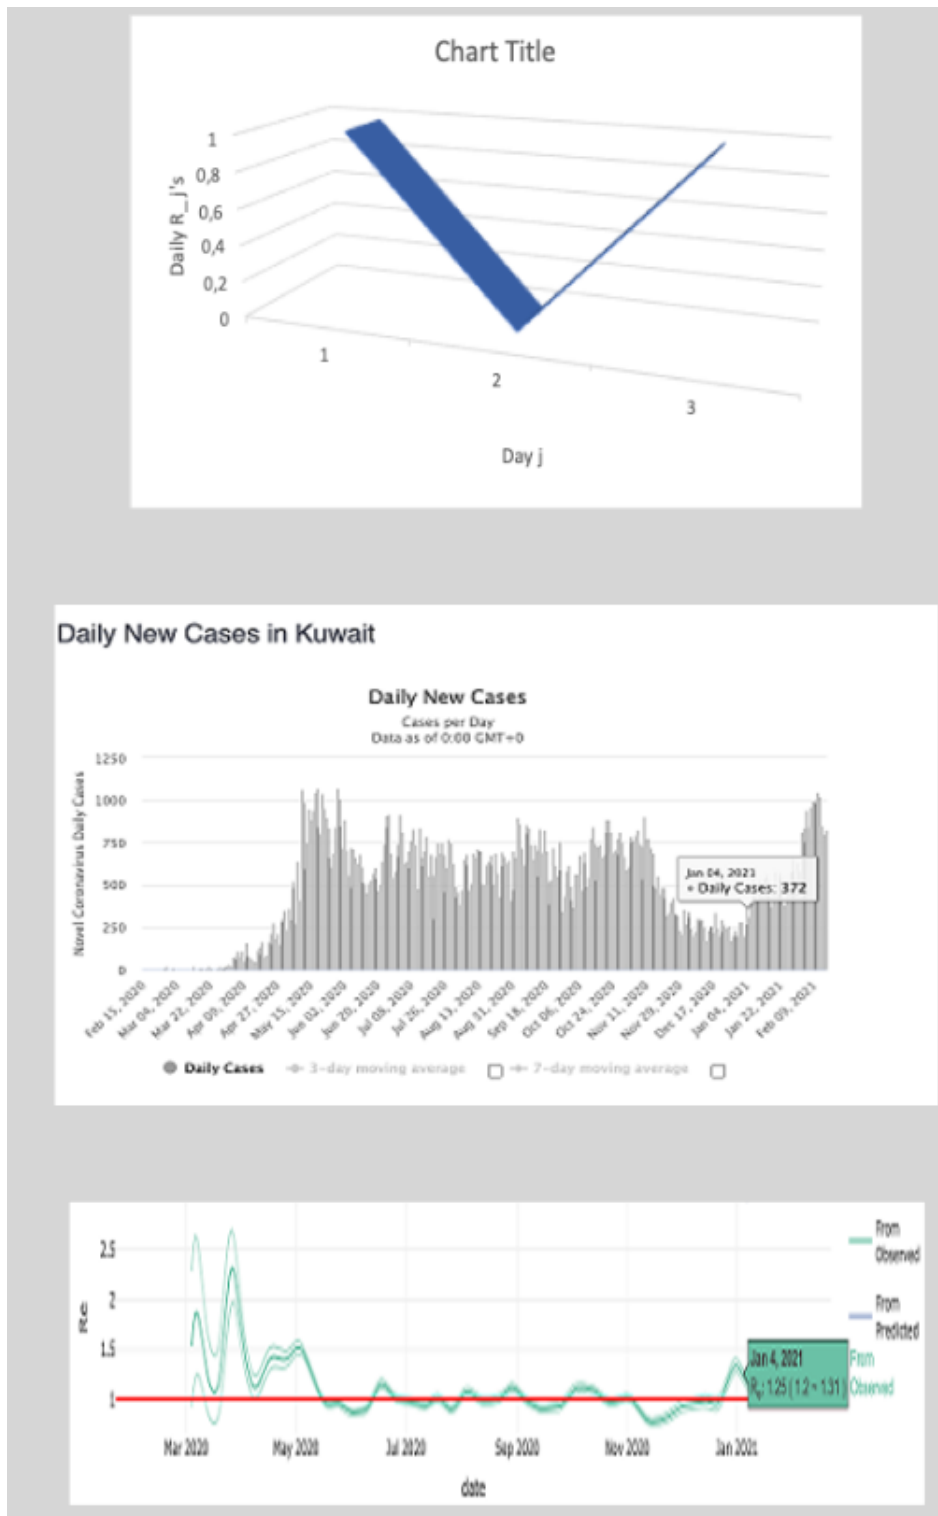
Chart Title

Daily R_j's

1
0,8
0,6
0,4
0,2
0

1
2
3

Day j

Daily New Cases in Kuwait

Daily New Cases
Cases per Day
Data as of 0:00 GMT+0

Novel Coronavirus Daily Cases

1250
1000
750
500
250
0

Jan 04, 2021
• Daily Cases: 372

Feb 15, 2020
Mar 04, 2020
Mar 22, 2020
Apr 09, 2020
Apr 27, 2020
May 15, 2020
Jun 02, 2020
Jun 20, 2020
Jul 08, 2020
Jul 26, 2020
Aug 13, 2020
Aug 31, 2020
Sep 18, 2020
Oct 06, 2020
Oct 24, 2020
Nov 11, 2020
Nov 29, 2020
Dec 17, 2020
Jan 04, 2021
Jan 22, 2021
Feb 09, 2021

Daily Cases
3-day moving average
7-day moving average

Re

2.5
2
1.5
1

From Observed
From Predicted

Jan 4, 2021
$R_t$: 1.25 (1.2 – 1.31)
From Observed

Mar 2020
May 2020
Jul 2020
Sep 2020
Nov 2020
Jan 2021

date